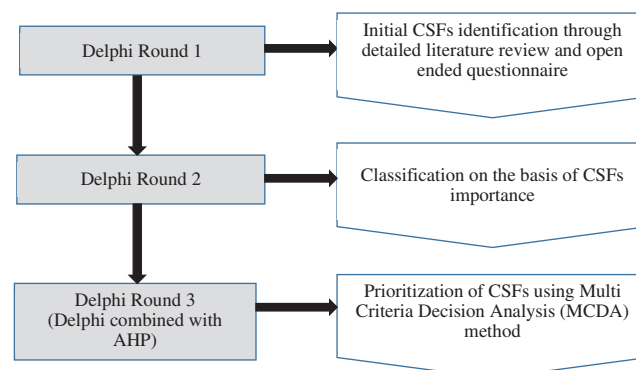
Delphi Round 1

Initial CSFs identification through detailed literature review and open ended questionnaire

Delphi Round 2

Classification on the basis of CSFs importance

Delphi Round 3 (Delphi combined with AHP)

Prioritization of CSFs using Multi Criteria Decision Analysis (MCDA) method